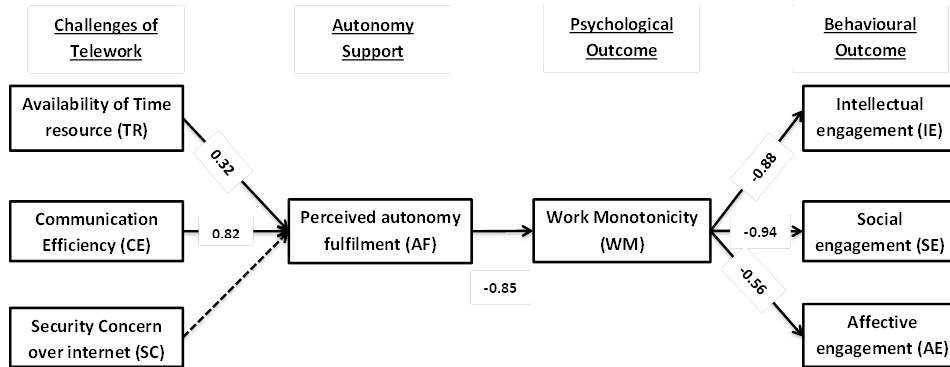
Challenges of Telework

Autonomy Support

Psychological Outcome

Behavioural Outcome

Availability of Time resource (TR)

0.32

Communication Efficiency (CE)

0.82

Security Concern over internet (SC)

Perceived autonomy fulfilment (AF)

-0.85

Work Monotonicity (WM)

-0.88

-0.94

-0.56

Intellectual engagement (IE)

Social engagement (SE)

Affective engagement (AE)